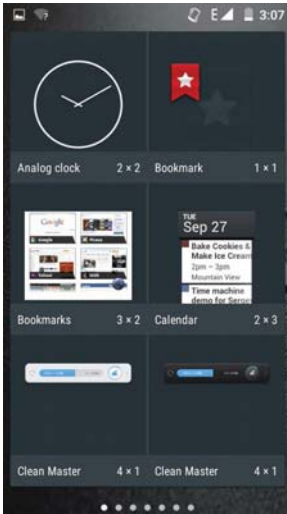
E 3:07

Analog clock 2 × 2

Bookmark 1 × 1

Google

Bookmarks 3 × 2

TUE
Sep 27
Bake Cookies & Make Ice Cream
2pm – 3pm
Mountain View
Time machine demo for Serv

Calendar 2 × 3

Clean Master 4 × 1

Clean Master 4 × 1